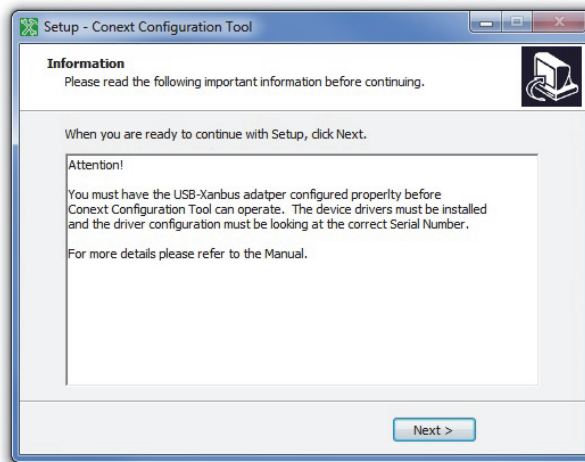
Setup - Conext Configuration Tool

Information
Please read the following important information before continuing.

When you are ready to continue with Setup, click Next.

Attention!

You must have the USB-Xanbus adatper configured properlty before Conext Configuration Tool can operate. The device drivers must be installed and the driver configuration must be looking at the correct Serial Number.

For more details please refer to the Manual.

Next >